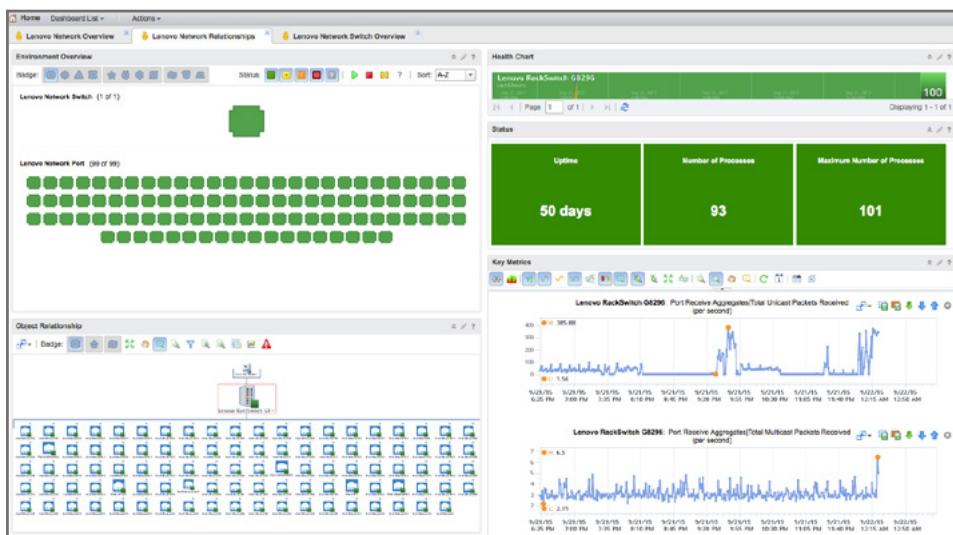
Home Dashboard List Actions

Lenovo Network Overview | Lenovo Network Relationships | Lenovo Network Switch Overview

Environment Overview

Badge: Status: ? Sort: A-Z

Lenovo Network Switch (1 of 1)

Lenovo Network Port (99 of 99)

Object Relationship

Badge:

Lenovo RackSwitch G8

Health Chart

Lenovo RackSwitch G8296

100

Page 1 of 1

Displaying 1 - 1 of 1

Status

| Uptime | Number of Processes | Maximum Number of Processes |
|---|---|---|
| 50 days | 93 | 101 |

Key Metrics

Lenovo RackSwitch G8296: Port Receive Aggregates|Total Unicast Packets Received (per second)

H: 385.88

L: 1.56

400
300
200
100
0

9/21/15 6:25 PM | 9/21/15 7:00 PM | 9/21/15 7:35 PM | 9/21/15 8:10 PM | 9/21/15 8:45 PM | 9/21/15 9:20 PM | 9/21/15 9:55 PM | 9/21/15 10:30 PM | 9/21/15 11:05 PM | 9/21/15 11:40 PM | 9/22/15 12:15 AM | 9/22/15 12:50 AM

Lenovo RackSwitch G8296: Port Receive Aggregates|Total Multicast Packets Received (per second)

H: 6.5

L: 2.15

7
6
5
4
3
2

9/21/15 6:25 PM | 9/21/15 7:00 PM | 9/21/15 7:35 PM | 9/21/15 8:10 PM | 9/21/15 8:45 PM | 9/21/15 9:20 PM | 9/21/15 9:55 PM | 9/21/15 10:30 PM | 9/21/15 11:05 PM | 9/21/15 11:40 PM | 9/22/15 12:15 AM | 9/22/15 12:50 AM